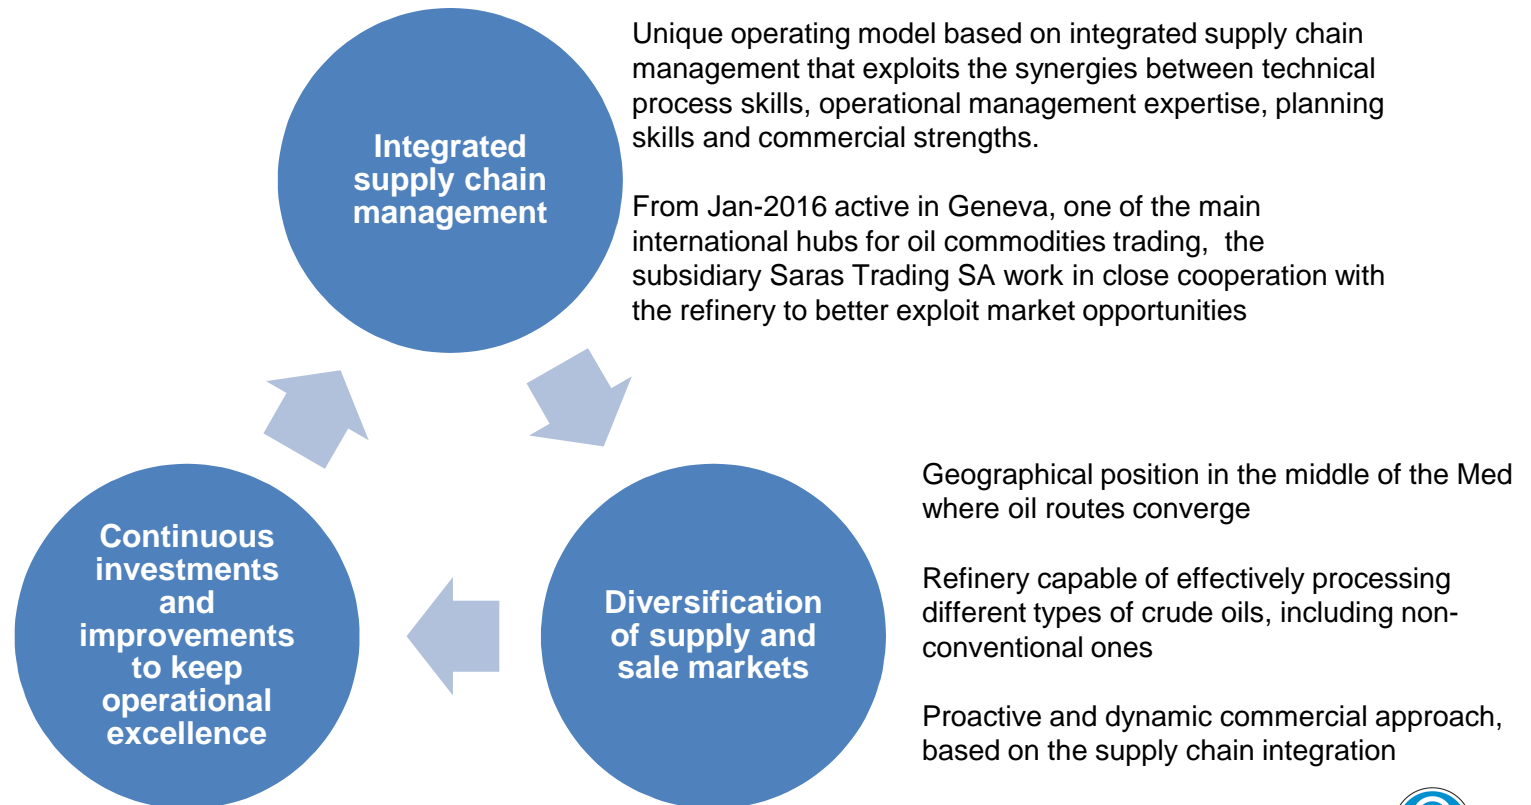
Integrated supply chain management

Unique operating model based on integrated supply chain management that exploits the synergies between technical process skills, operational management expertise, planning skills and commercial strengths.

From Jan-2016 active in Geneva, one of the main international hubs for oil commodities trading,  the subsidiary Saras Trading SA work in close cooperation with the refinery to better exploit market opportunities

Continuous investments and improvements to keep operational excellence

Diversification of supply and sale markets

Geographical position in the middle of the Med where oil routes converge

Refinery capable of effectively processing different types of crude oils, including non-conventional ones

Proactive and dynamic commercial approach, based on the supply chain integration